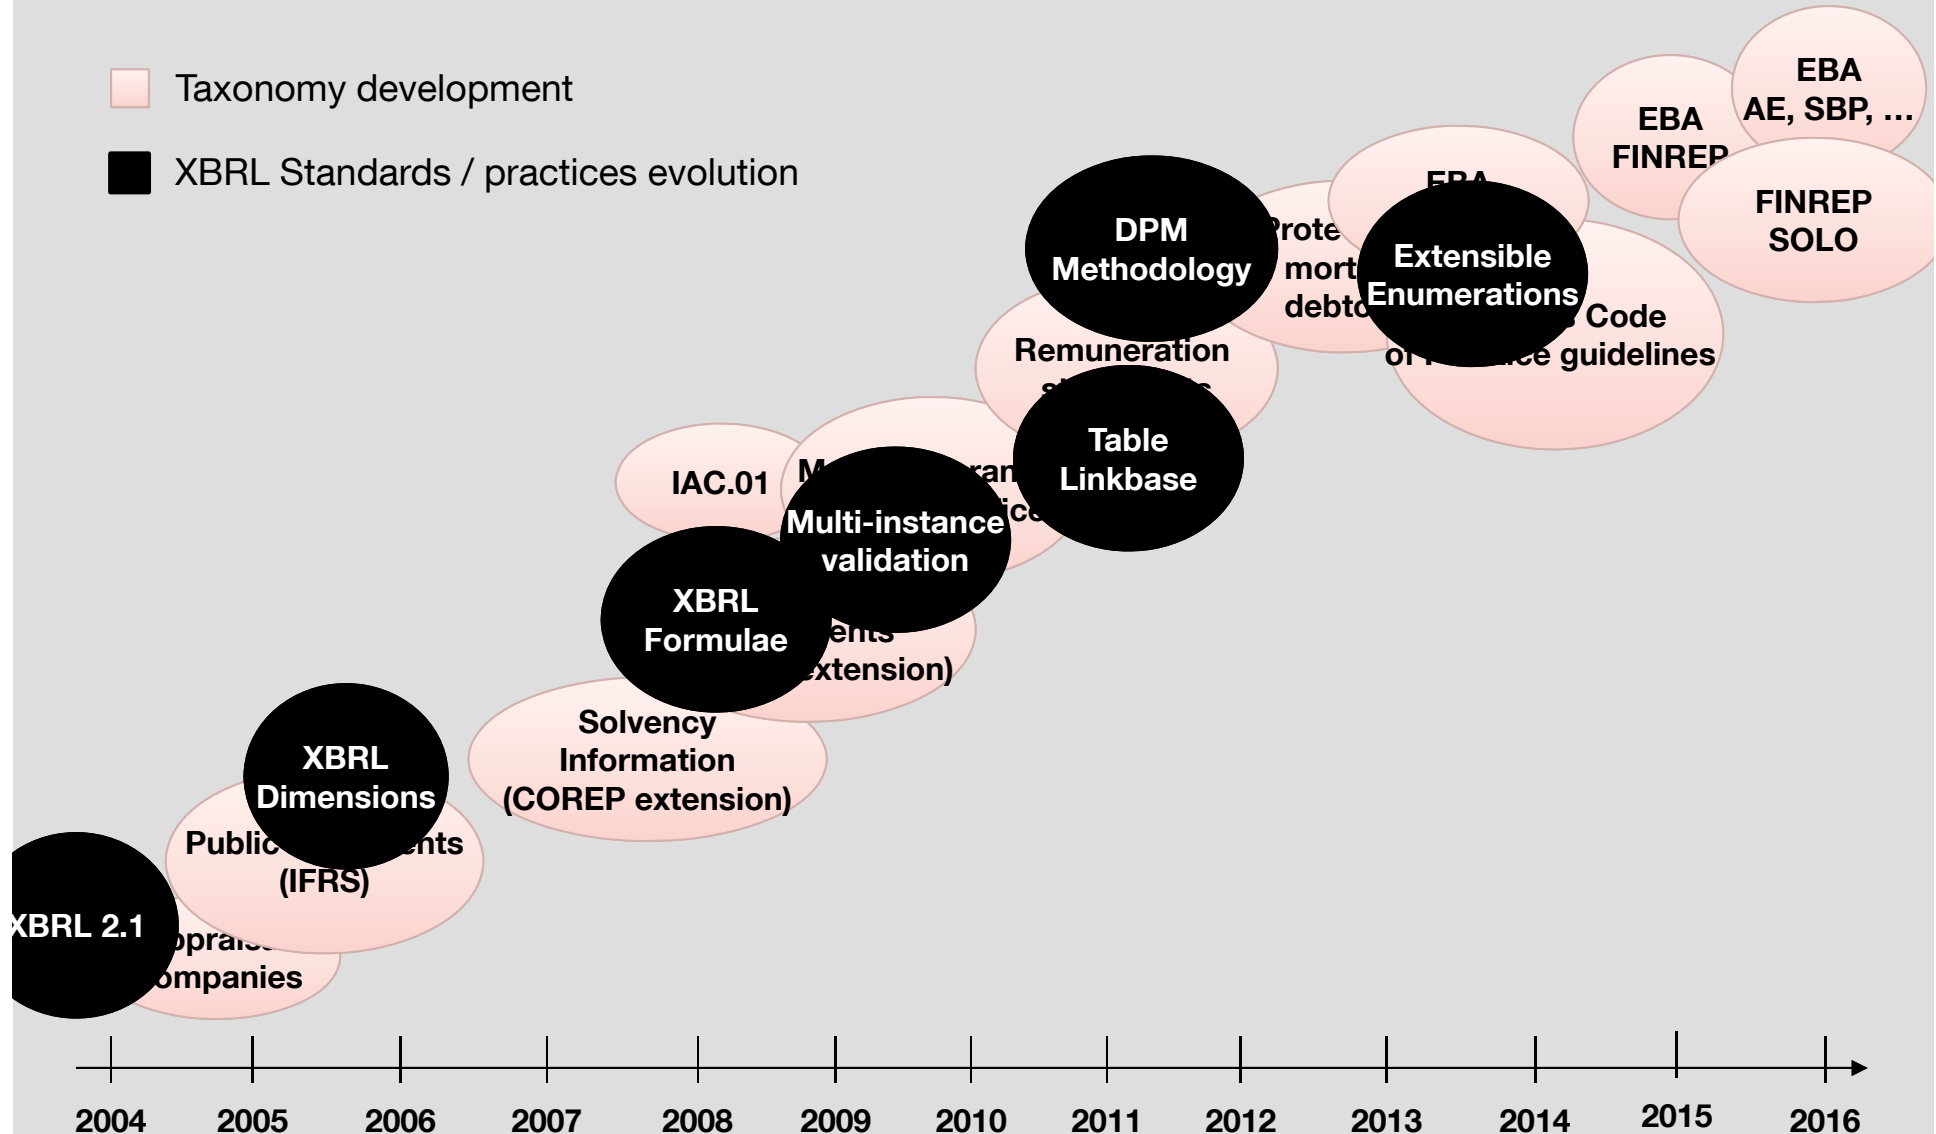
Taxonomy development

XBRL Standards / practices evolution

EBA AE, SBP, ...

EBA FINREP

FINREP SOLO

EBA

DPM Methodology

Prote mort debto

Extensible Enumerations

Code of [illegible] guidelines

Remuneration

Table Linkbase

IAC.01

M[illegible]

Multi-instance validation

XBRL Formulae

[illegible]ents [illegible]xtension)

Solvency Information (COREP extension)

XBRL Dimensions

Public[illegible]nts (IFRS)

XBRL 2.1

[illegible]praisa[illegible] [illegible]ompanies

2004 2005 2006 2007 2008 2009 2010 2011 2012 2013 2014 2015 2016